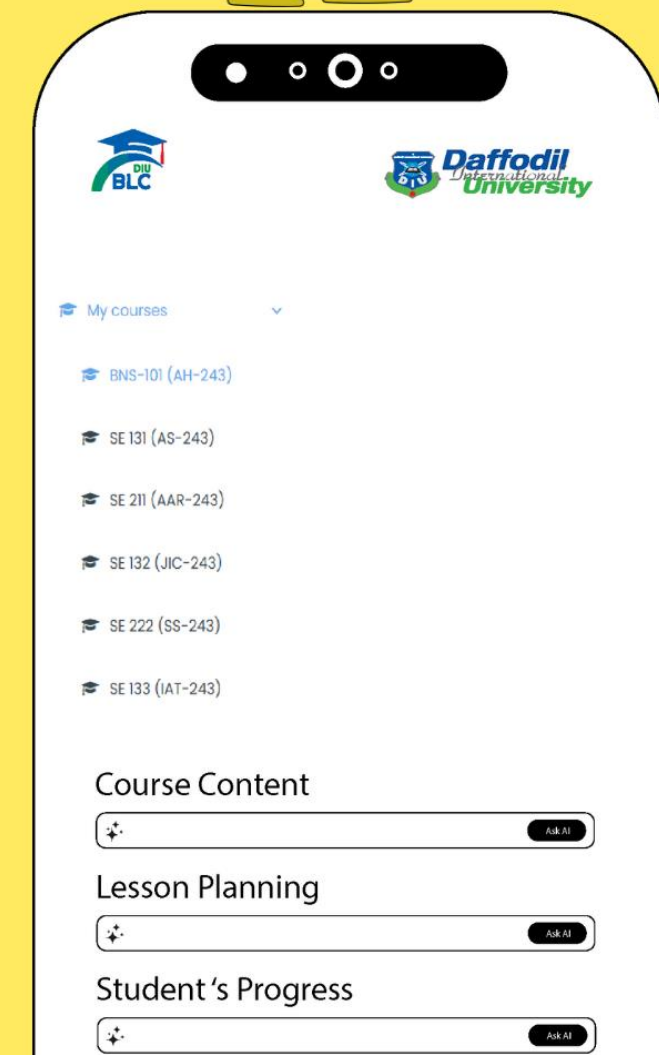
DIU
BLC

Daffodil
International
University

My courses

BNS-101 (AH-243)

SE 131 (AS-243)

SE 211 (AAR-243)

SE 132 (JIC-243)

SE 222 (SS-243)

SE 133 (IAT-243)

Course Content

Ask AI

Lesson Planning

Ask AI

Student 's Progress

Ask AI